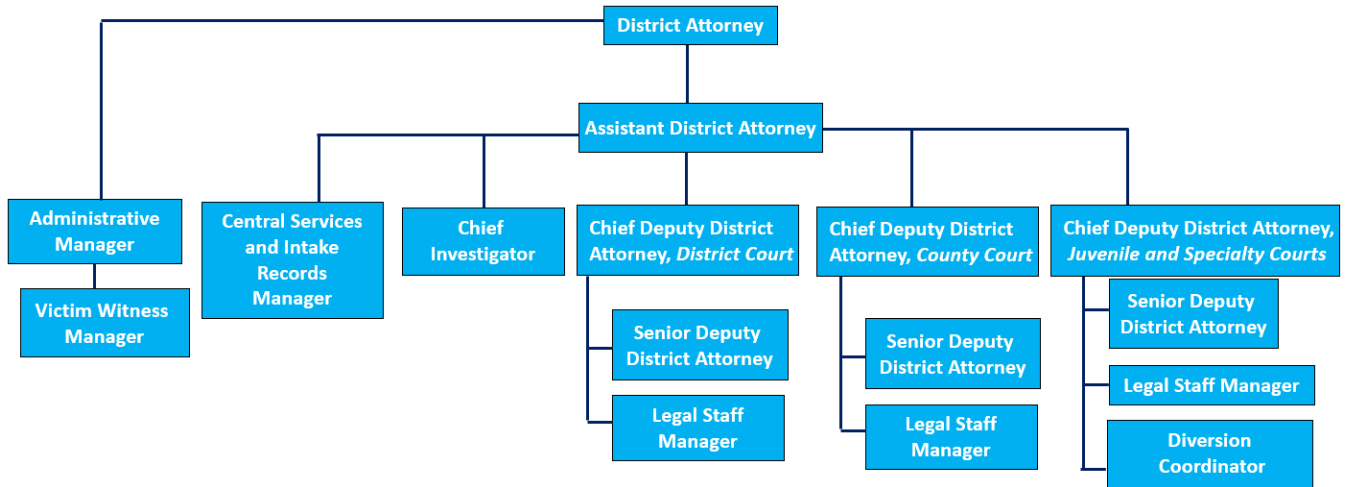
District Attorney

Assistant District Attorney

Administrative Manager

Victim Witness Manager

Central Services and Intake Records Manager

Chief Investigator

Chief Deputy District Attorney, *District Court*

Senior Deputy District Attorney

Legal Staff Manager

Chief Deputy District Attorney, *County Court*

Senior Deputy District Attorney

Legal Staff Manager

Chief Deputy District Attorney, *Juvenile and Specialty Courts*

Senior Deputy District Attorney

Legal Staff Manager

Diversion Coordinator